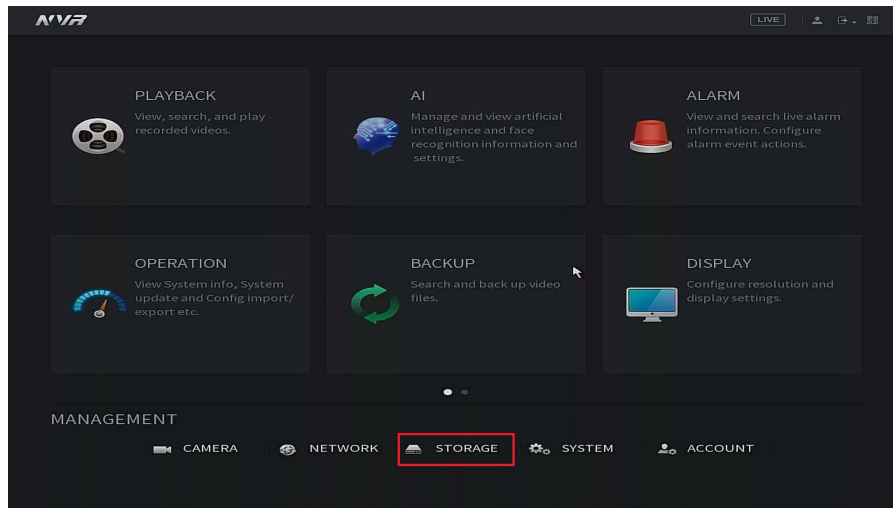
NVR

LIVE

PLAYBACK
View, search, and play recorded videos.

AI
Manage and view artificial intelligence and face recognition information and settings.

ALARM
View and search live alarm information. Configure alarm event actions.

OPERATION
View System info, System update and Config import/export etc.

BACKUP
Search and back up video files.

DISPLAY
Configure resolution and display settings.

MANAGEMENT

CAMERA
NETWORK
STORAGE
SYSTEM
ACCOUNT